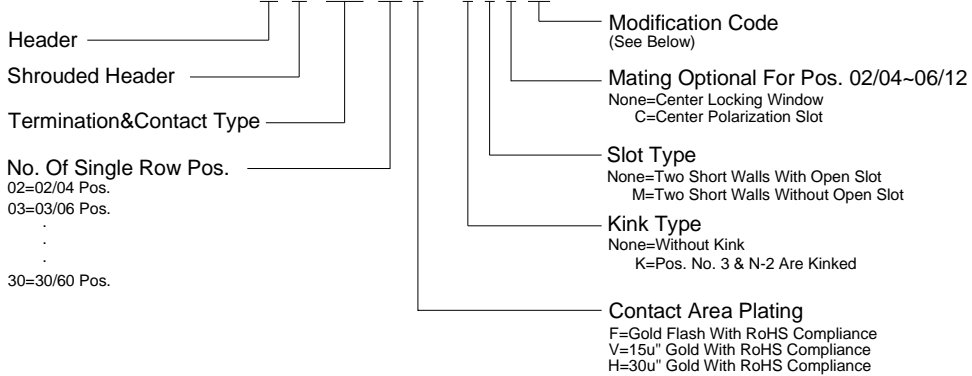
Header

Shrouded Header

Termination&Contact Type

No. Of Single Row Pos.
02=02/04 Pos.
03=03/06 Pos.
.
.
.
30=30/60 Pos.

Modification Code
(See Below)

Mating Optional For Pos. 02/04~06/12
None=Center Locking Window
C=Center Polarization Slot

Slot Type
None=Two Short Walls With Open Slot
M=Two Short Walls Without Open Slot

Kink Type
None=Without Kink
K=Pos. No. 3 & N-2 Are Kinked

Contact Area Plating
F=Gold Flash With RoHS Compliance
V=15u" Gold With RoHS Compliance
H=30u" Gold With RoHS Compliance